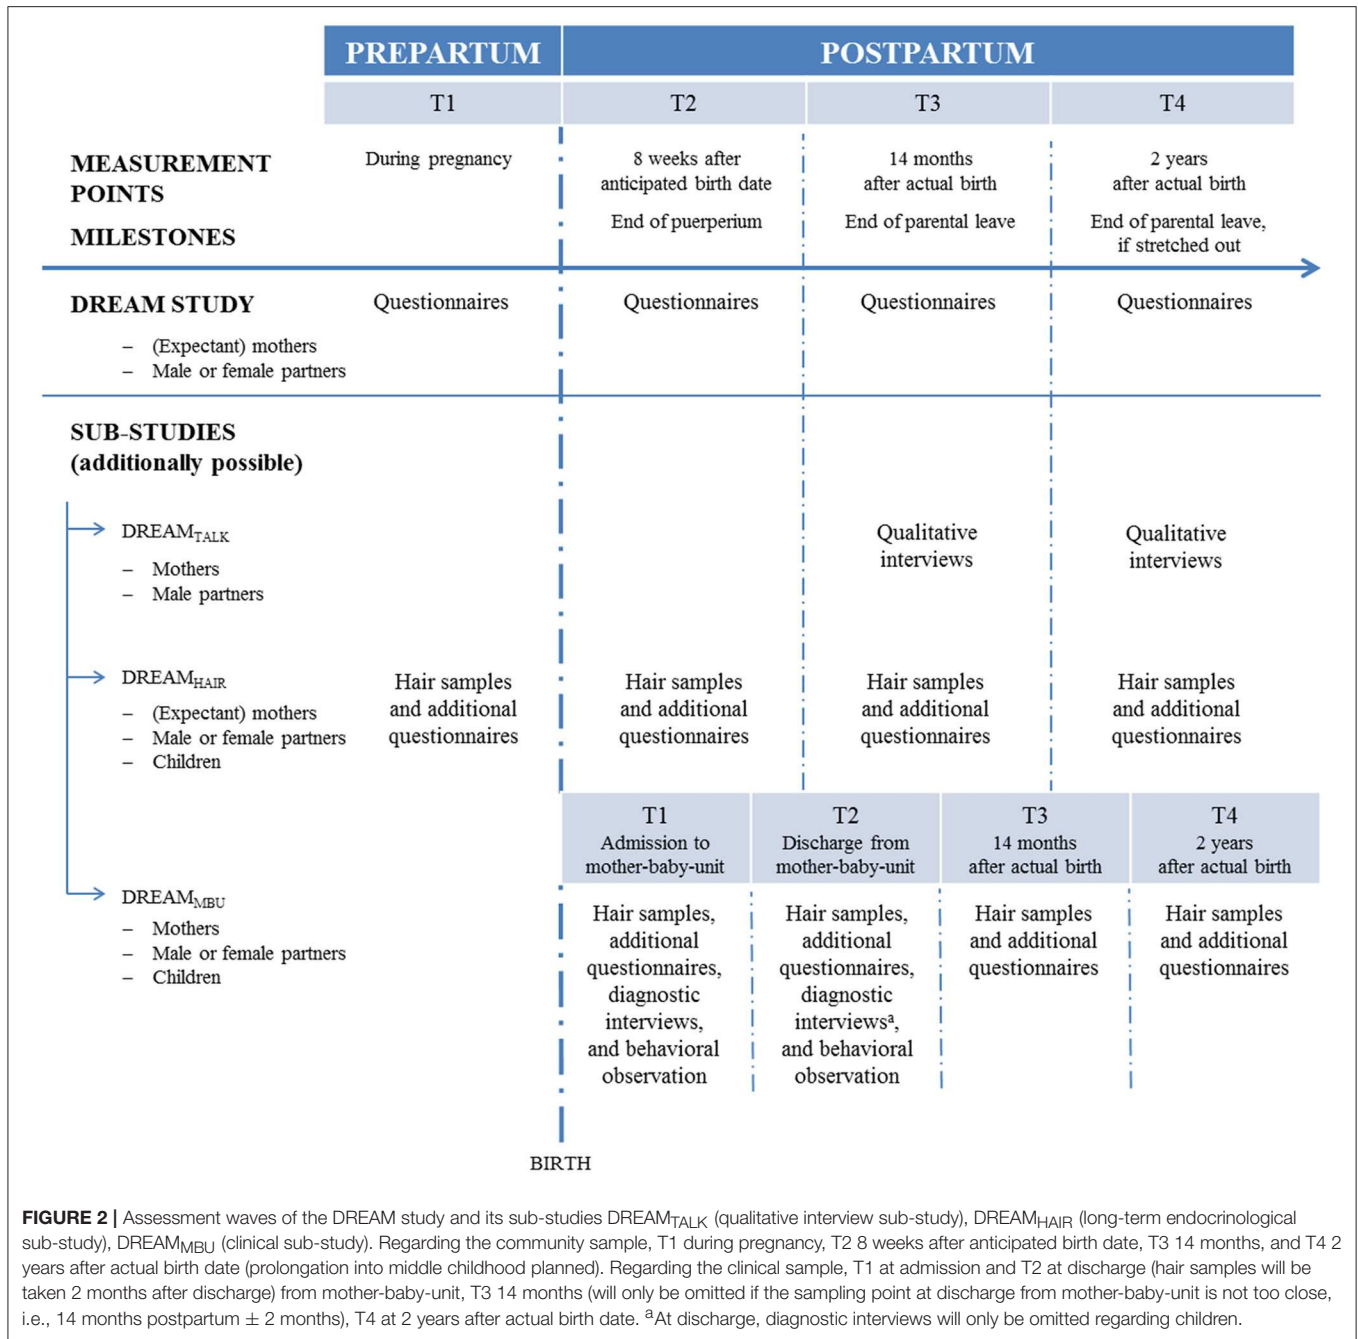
| | PREPARTUM | POSTPARTUM | | |
|---|---|---|---|---|
| | T1 | T2 | T3 | T4 |
| MEASUREMENT POINTS | During pregnancy | 8 weeks after anticipated birth date | 14 months after actual birth | 2 years after actual birth |
| MILESTONES | | End of puerperium | End of parental leave | End of parental leave, if stretched out |

DREAM STUDY
– (Expectant) mothers
– Male or female partners

Questionnaires | Questionnaires | Questionnaires | Questionnaires

SUB-STUDIES (additionally possible)

DREAM$_{TALK}$
– Mothers
– Male partners

Qualitative interviews | Qualitative interviews

DREAM$_{HAIR}$
– (Expectant) mothers
– Male or female partners
– Children

Hair samples and additional questionnaires | Hair samples and additional questionnaires | Hair samples and additional questionnaires | Hair samples and additional questionnaires

DREAM$_{MBU}$
– Mothers
– Male or female partners
– Children

| T1 Admission to mother-baby-unit | T2 Discharge from mother-baby-unit | T3 14 months after actual birth | T4 2 years after actual birth |
|---|---|---|---|
| Hair samples, additional questionnaires, diagnostic interviews, and behavioral observation | Hair samples, additional questionnaires, diagnostic interviews$^a$, and behavioral observation | Hair samples and additional questionnaires | Hair samples and additional questionnaires |

BIRTH

**FIGURE 2 |** Assessment waves of the DREAM study and its sub-studies DREAM$_{TALK}$ (qualitative interview sub-study), DREAM$_{HAIR}$ (long-term endocrinological sub-study), DREAM$_{MBU}$ (clinical sub-study). Regarding the community sample, T1 during pregnancy, T2 8 weeks after anticipated birth date, T3 14 months, and T4 2 years after actual birth date (prolongation into middle childhood planned). Regarding the clinical sample, T1 at admission and T2 at discharge (hair samples will be taken 2 months after discharge) from mother-baby-unit, T3 14 months (will only be omitted if the sampling point at discharge from mother-baby-unit is not too close, i.e., 14 months postpartum ± 2 months), T4 at 2 years after actual birth date. $^a$At discharge, diagnostic interviews will only be omitted regarding children.